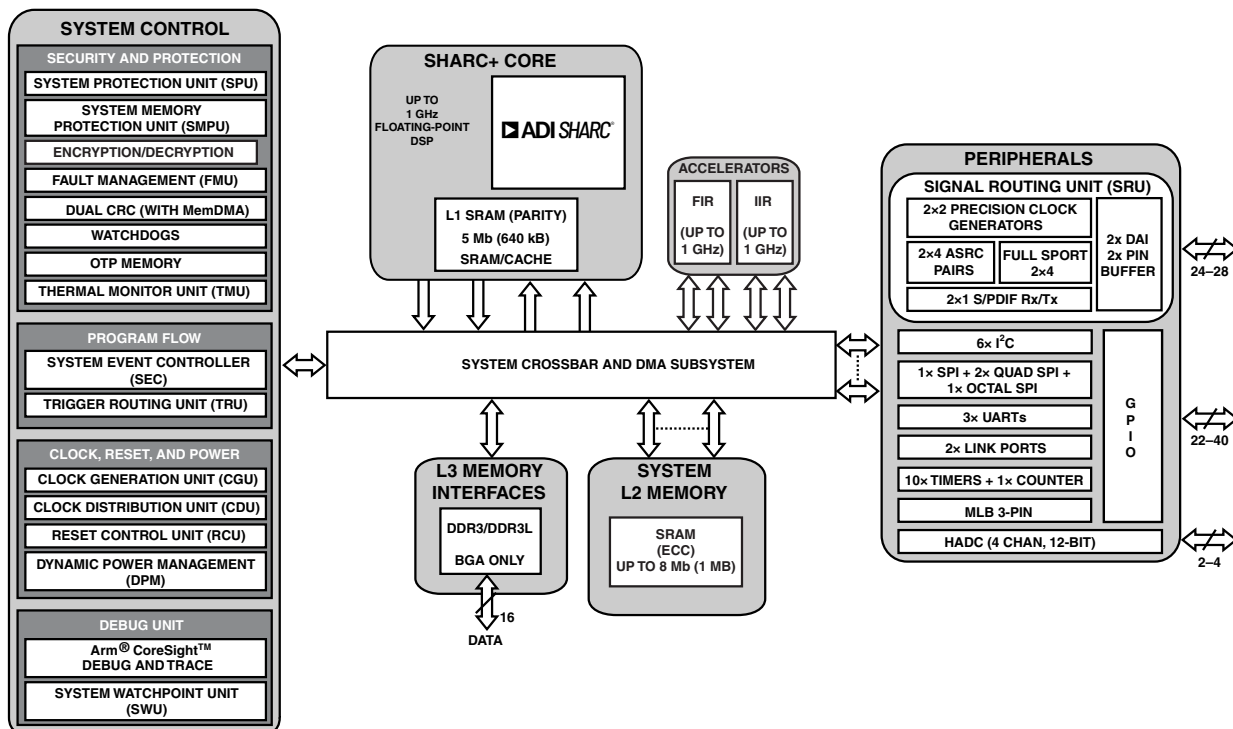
SYSTEM CONTROL

SECURITY AND PROTECTION

SYSTEM PROTECTION UNIT (SPU)

SYSTEM MEMORY PROTECTION UNIT (SMPU)

ENCRYPTION/DECRYPTION

FAULT MANAGEMENT (FMU)

DUAL CRC (WITH MemDMA)

WATCHDOGS

OTP MEMORY

THERMAL MONITOR UNIT (TMU)

PROGRAM FLOW

SYSTEM EVENT CONTROLLER (SEC)

TRIGGER ROUTING UNIT (TRU)

CLOCK, RESET, AND POWER

CLOCK GENERATION UNIT (CGU)

CLOCK DISTRIBUTION UNIT (CDU)

RESET CONTROL UNIT (RCU)

DYNAMIC POWER MANAGEMENT (DPM)

DEBUG UNIT

Arm® CoreSight™ DEBUG AND TRACE

SYSTEM WATCHPOINT UNIT (SWU)

SHARC+ CORE

UP TO 1 GHz FLOATING-POINT DSP

ADI SHARC®

L1 SRAM (PARITY)
5 Mb (640 kB)
SRAM/CACHE

ACCELERATORS

FIR (UP TO 1 GHz)

IIR (UP TO 1 GHz)

SYSTEM CROSSBAR AND DMA SUBSYSTEM

L3 MEMORY INTERFACES

DDR3/DDR3L

BGA ONLY

16

DATA

SYSTEM L2 MEMORY

SRAM (ECC) UP TO 8 Mb (1 MB)

PERIPHERALS

SIGNAL ROUTING UNIT (SRU)

2×2 PRECISION CLOCK GENERATORS

2×4 ASRC PAIRS

FULL SPORT 2×4

2×1 S/PDIF Rx/Tx

2x DAI 2x PIN BUFFER

24–28

6× I$^2$C

1× SPI + 2× QUAD SPI + 1× OCTAL SPI

3× UARTs

2× LINK PORTS

10× TIMERS + 1× COUNTER

MLB 3-PIN

G P I O

22–40

HADC (4 CHAN, 12-BIT)

2–4